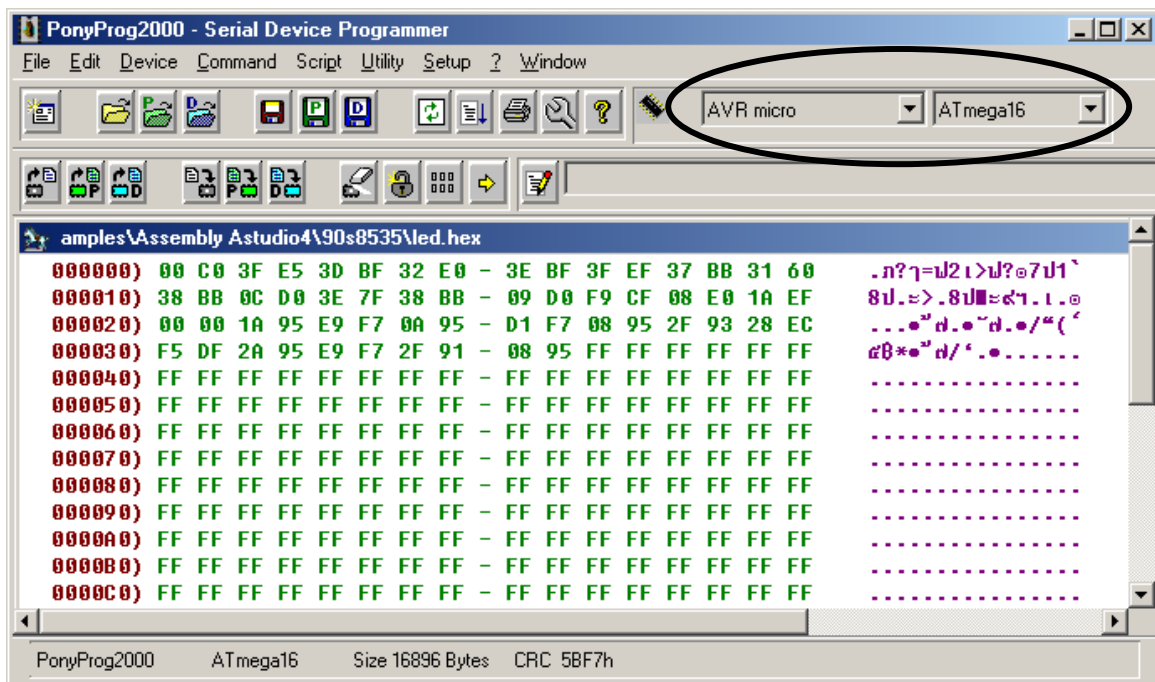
PonyProg2000 - Serial Device Programmer

File Edit Device Command Script Utility Setup ? Window

AVR micro
ATmega16

amples\Assembly Astudio4\90s8535\led.hex

000000) 00 C0 3F E5 3D BF 32 E0 - 3E BF 3F EF 37 BB 31 60 .ภ?ๅ=ฟ2เ>ฟ?๏7ป1`
000010) 38 BB 0C D0 3E 7F 38 BB - 09 D0 F9 CF 08 E0 1A EF 8ป.ะ>.8ป.ะ๙ฯ.เ.๏
000020) 00 00 1A 95 E9 F7 0A 95 - D1 F7 08 95 2F 93 28 EC ...•้๗.•ั๗.•/“(์
000030) F5 DF 2A 95 E9 F7 2F 91 - 08 95 FF FF FF FF FF FF ๕฿*•้๗/‘.•......
000040) FF FF FF FF FF FF FF FF - FF FF FF FF FF FF FF FF ................
000050) FF FF FF FF FF FF FF FF - FF FF FF FF FF FF FF FF ................
000060) FF FF FF FF FF FF FF FF - FF FF FF FF FF FF FF FF ................
000070) FF FF FF FF FF FF FF FF - FF FF FF FF FF FF FF FF ................
000080) FF FF FF FF FF FF FF FF - FF FF FF FF FF FF FF FF ................
000090) FF FF FF FF FF FF FF FF - FF FF FF FF FF FF FF FF ................
0000A0) FF FF FF FF FF FF FF FF - FF FF FF FF FF FF FF FF ................
0000B0) FF FF FF FF FF FF FF FF - FF FF FF FF FF FF FF FF ................
0000C0) FF FF FF FF FF FF FF FF - FF FF FF FF FF FF FF FF ................

PonyProg2000 ATmega16 Size 16896 Bytes CRC 5BF7h